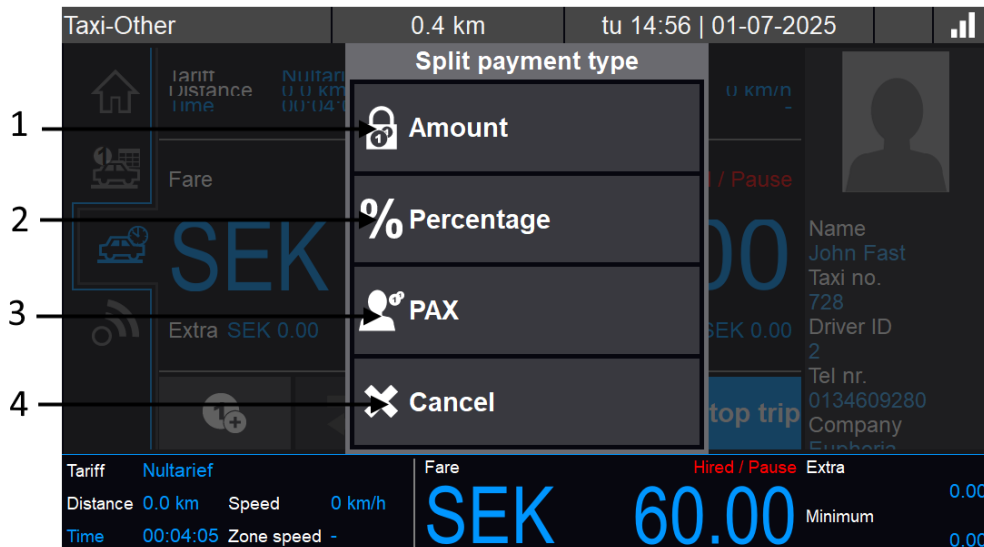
Taxi-Other | 0.4 km | tu 14:56 | 01-07-2025

Split payment type

1 Amount

2 Percentage

3 PAX

4 Cancel

Tariff Nultarief
Distance 0.0 km
Time 00:04:0
Fare
SEK
Extra SEK 0.00
0 km/h
-
/ Pause
00
SEK 0.00
top trip

Name
John Fast
Taxi no.
728
Driver ID
2
Tel nr.
0134609280
Company
Euphoria

Tariff Nultarief
Distance 0.0 km Speed 0 km/h
Time 00:04:05 Zone speed -
Fare
Hired / Pause
SEK 60.00
Extra
0.00
Minimum
0.00